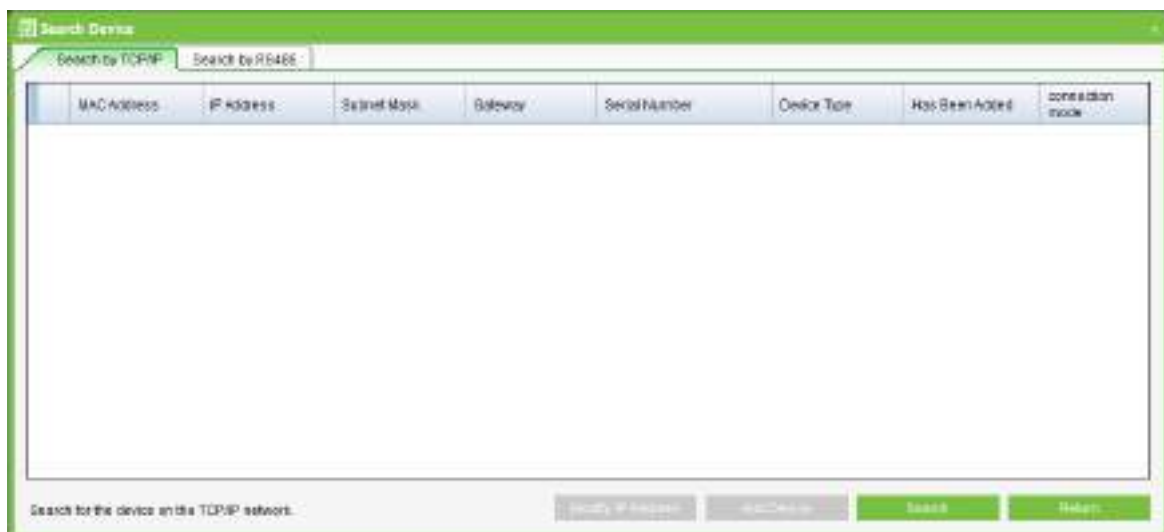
Search Device

Search by TCP/IP | Search by RS485

| | MAC Address | IP Address | Subnet Mask | Gateway | Serial Number | Device Type | Has Been Added | connection mode |
|---|---|---|---|---|---|---|---|---|

Search for the device on the TCP/IP network.

Modify IP Address | Add Device | Search | Return